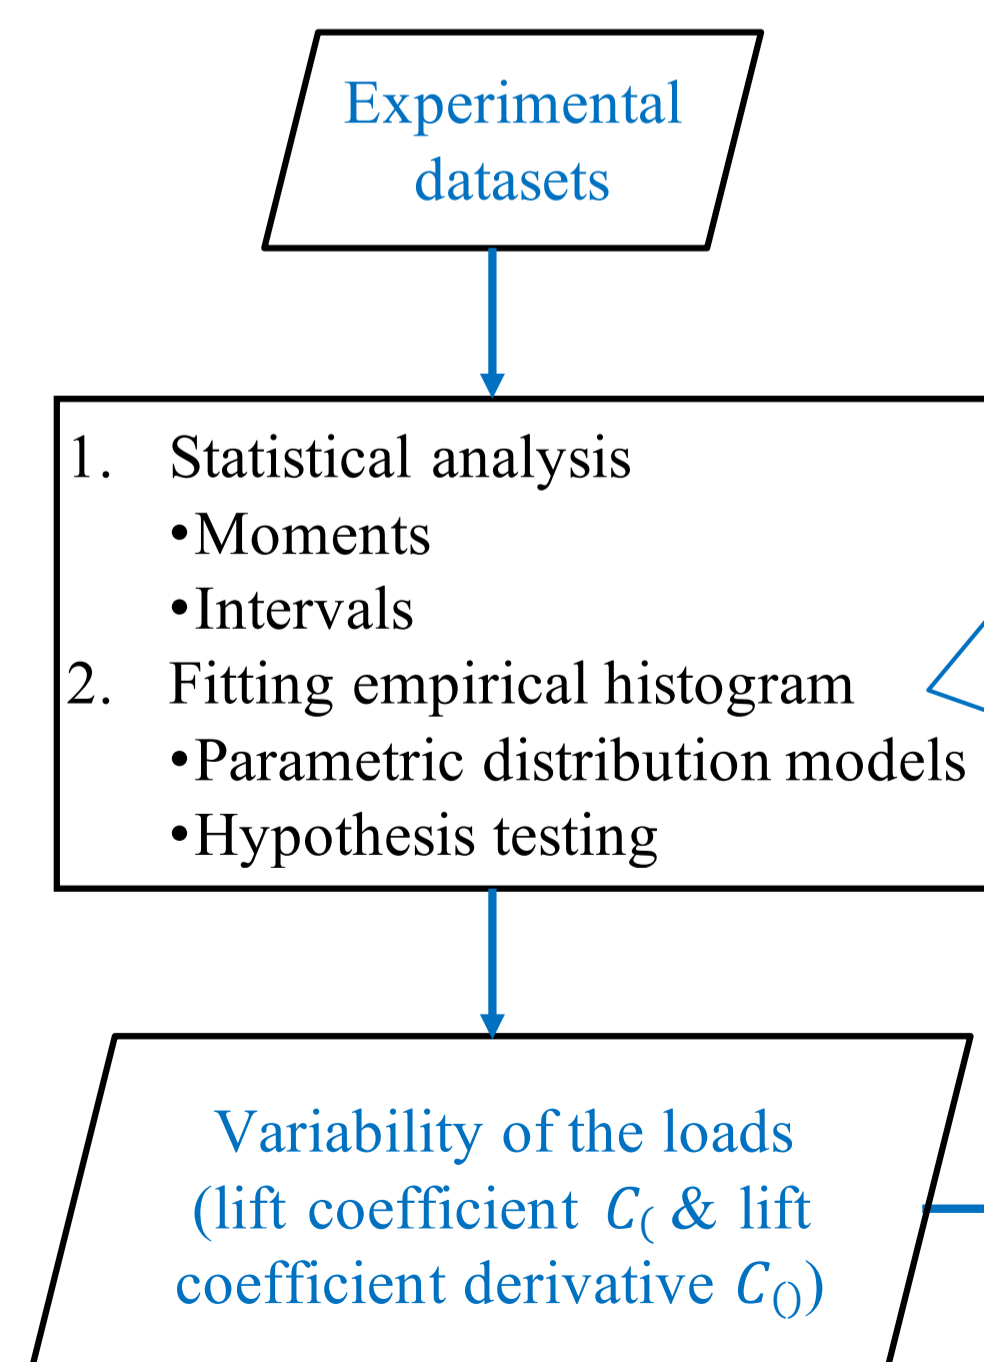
Experimental datasets

1. Statistical analysis
•Moments
•Intervals
2. Fitting empirical histogram
•Parametric distribution models
•Hypothesis testing

Variability of the loads (lift coefficient $C_($ & lift coefficient derivative $C_{()}$)